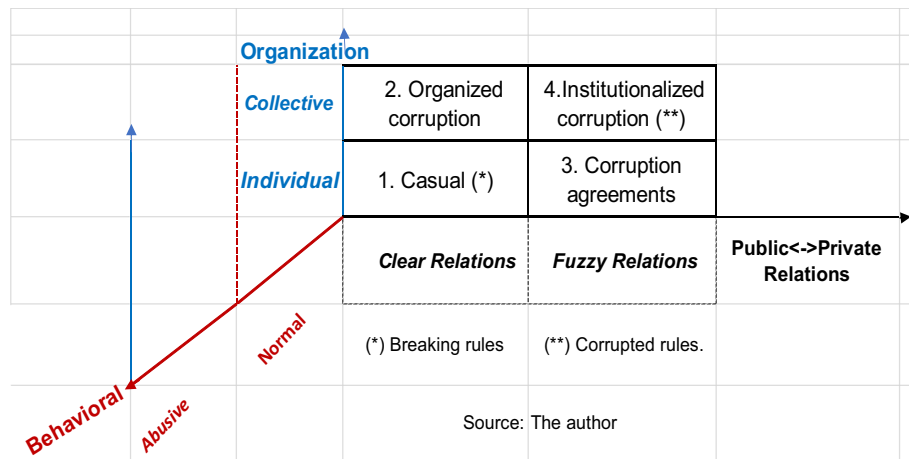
Organization

Collective

Individual

2. Organized corruption

4.Institutionalized corruption (**)

1. Casual (*)

3. Corruption agreements

Clear Relations

Fuzzy Relations

Public<->Private Relations

Normal

(*) Breaking rules

(**) Corrupted rules.

Behavioral

Abusive

Source: The author